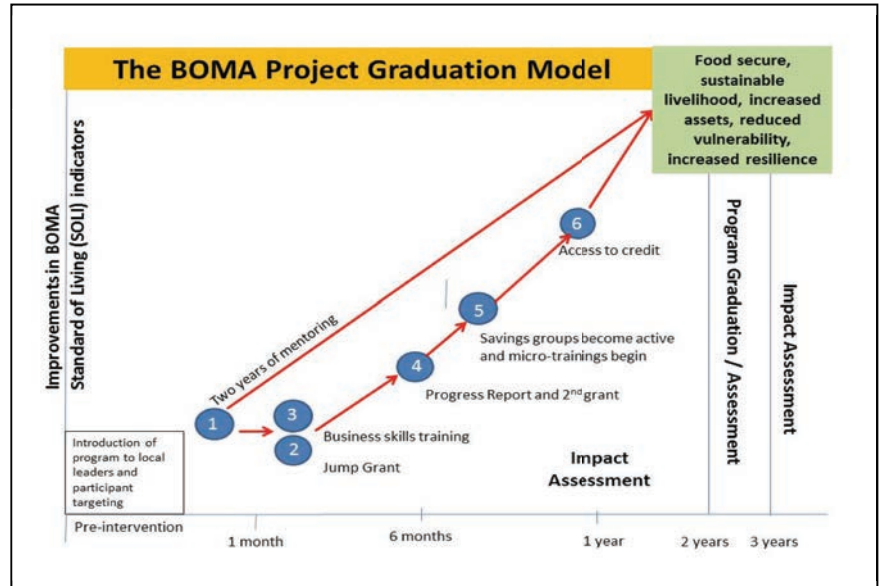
The BOMA Project Graduation Model

Food secure, sustainable livelihood, increased assets, reduced vulnerability, increased resilience

Improvements in BOMA Standard of Living (SOLI) indicators

Program Graduation / Assessment

Impact Assessment

Two years of mentoring

1

2

3

4

5

6

Access to credit

Savings groups become active and micro-trainings begin

Progress Report and 2nd grant

Business skills training

Jump Grant

Introduction of program to local leaders and participant targeting

Impact Assessment

Pre-intervention

1 month

6 months

1 year

2 years

3 years